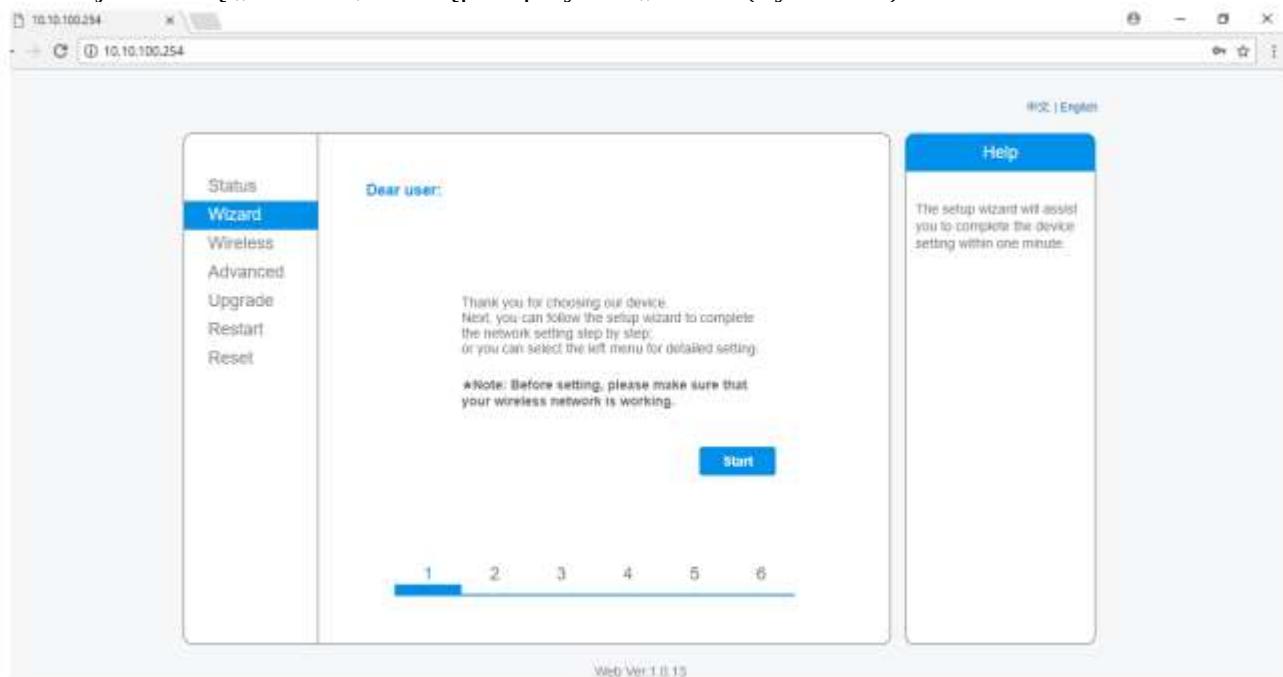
10.10.100.254 ×

10.10.100.254

中文 | English

Status
Wizard
Wireless
Advanced
Upgrade
Restart
Reset

Dear user:

Thank you for choosing our device.
Next, you can follow the setup wizard to complete the network setting step by step;
or you can select the left menu for detailed setting.

★Note: Before setting, please make sure that your wireless network is working.

Start

1 2 3 4 5 6

Help

The setup wizard will assist you to complete the device setting within one minute.

Web Ver:1.0.13